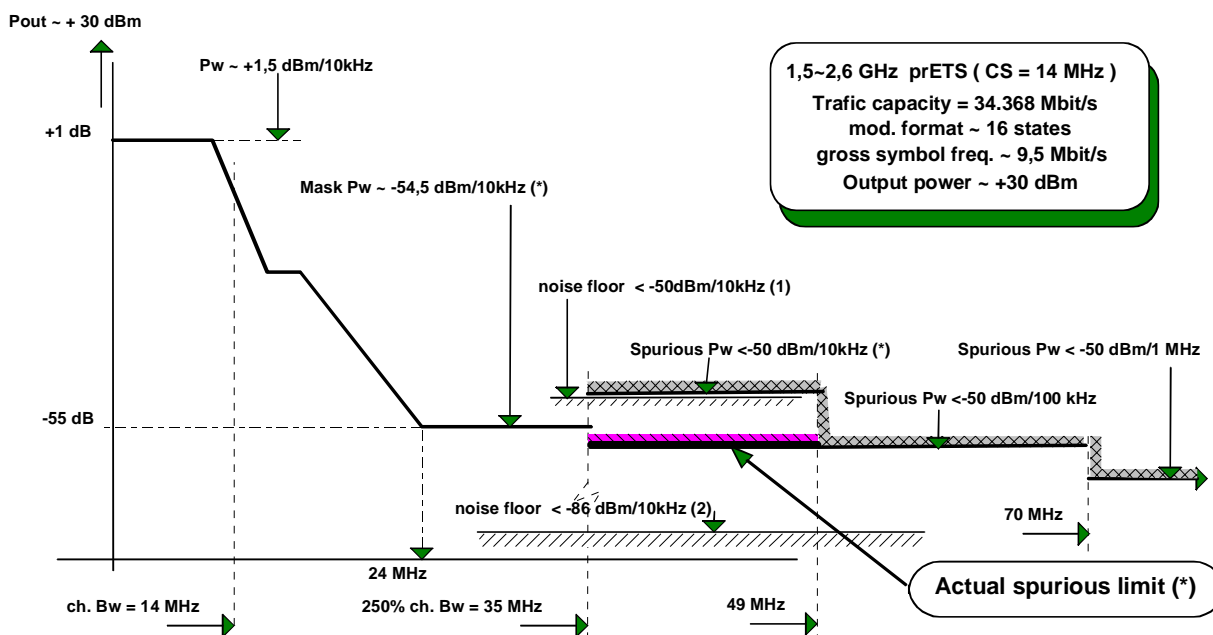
Pout ~ + 30 dBm

Pw ~ +1,5 dBm/10kHz

+1 dB

1,5~2,6 GHz prETS ( CS = 14 MHz )
Trafic capacity = 34.368 Mbit/s
mod. format ~ 16 states
gross symbol freq. ~ 9,5 Mbit/s
Output power ~ +30 dBm

Mask Pw ~ -54,5 dBm/10kHz (*)

noise floor < -50dBm/10kHz (1)

Spurious Pw <-50 dBm/10kHz (*)

Spurious Pw < -50 dBm/1 MHz

Spurious Pw <-50 dBm/100 kHz

-55 dB

noise floor < -86 dBm/10kHz (2)

70 MHz

24 MHz

Actual spurious limit (*)

ch. Bw = 14 MHz

250% ch. Bw = 35 MHz

49 MHz